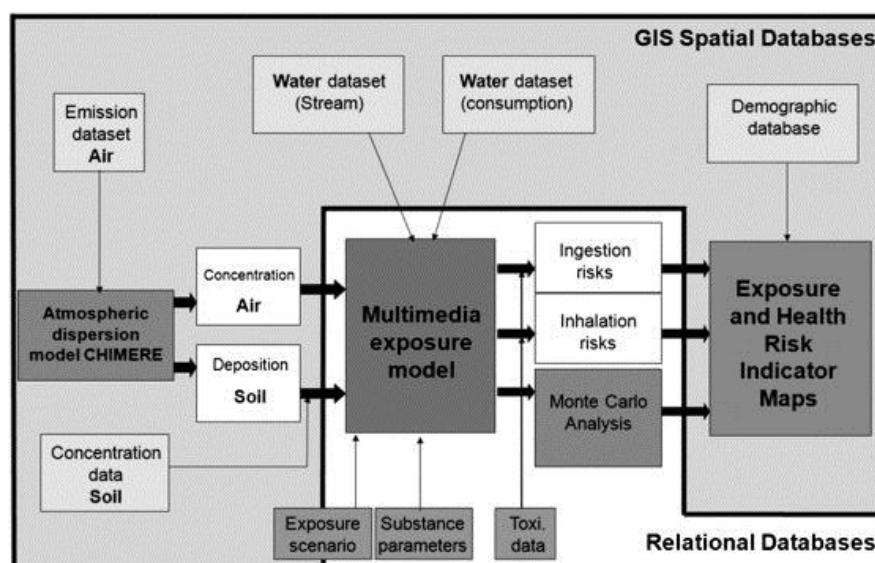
GIS Spatial Databases

Emission dataset
Air

Water dataset (Stream)

Water dataset (consumption)

Demographic database

Atmospheric dispersion model CHIMERE

Concentration
Air

Deposition
Soil

Multimedia exposure model

Ingestion risks

Inhalation risks

Monte Carlo Analysis

Exposure and Health Risk Indicator Maps

Concentration data
Soil

Exposure scenario

Substance parameters

Toxi. data

Relational Databases